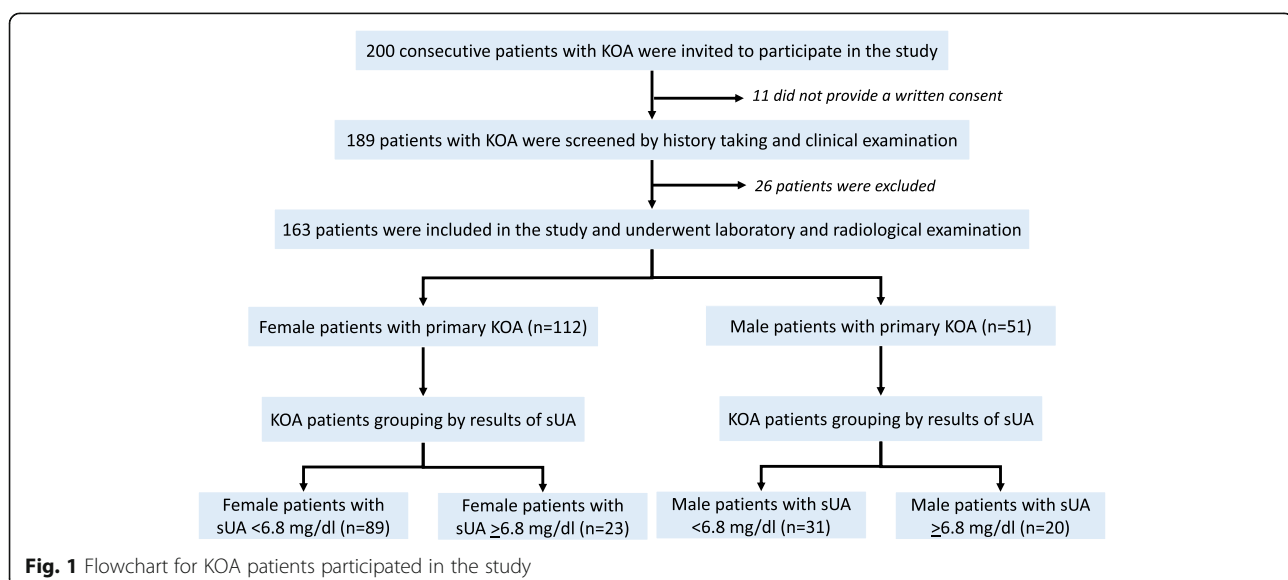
200 consecutive patients with KOA were invited to participate in the study

11 did not provide a written consent

189 patients with KOA were screened by history taking and clinical examination

26 patients were excluded

163 patients were included in the study and underwent laboratory and radiological examination

Female patients with primary KOA (n=112)

Male patients with primary KOA (n=51)

KOA patients grouping by results of sUA

KOA patients grouping by results of sUA

Female patients with sUA <6.8 mg/dl (n=89)

Female patients with sUA $\geq$6.8 mg/dl (n=23)

Male patients with sUA <6.8 mg/dl (n=31)

Male patients with sUA $\geq$6.8 mg/dl (n=20)

**Fig. 1** Flowchart for KOA patients participated in the study